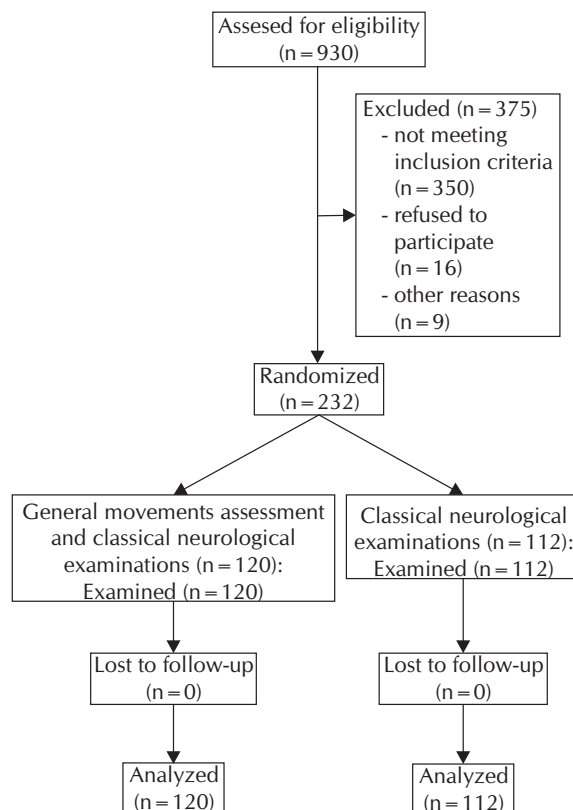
Assesed for eligibility
(n = 930)

Excluded (n = 375)
- not meeting inclusion criteria (n = 350)
- refused to participate (n = 16)
- other reasons (n = 9)

Randomized
(n = 232)

General movements assessment and classical neurological examinations (n = 120):
Examined (n = 120)

Classical neurological examinations (n = 112):
Examined (n = 112)

Lost to follow-up
(n = 0)

Lost to follow-up
(n = 0)

Analyzed
(n = 120)

Analyzed
(n = 112)